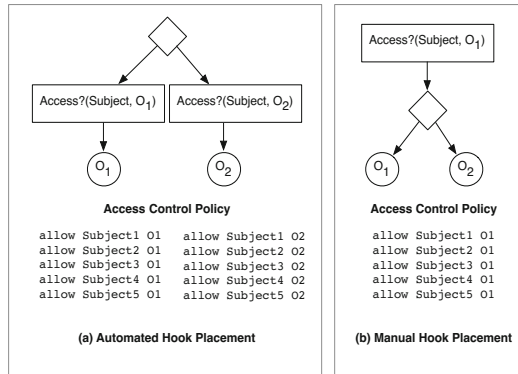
Access?(Subject, $O_1$)

Access?(Subject, $O_2$)

$O_1$

$O_2$

**Access Control Policy**

allow Subject1 O1
allow Subject2 O1
allow Subject3 O1
allow Subject4 O1
allow Subject5 O1

allow Subject1 O2
allow Subject2 O2
allow Subject3 O2
allow Subject4 O2
allow Subject5 O2

**(a) Automated Hook Placement**

Access?(Subject, $O_1$)

$O_1$

$O_2$

**Access Control Policy**

allow Subject1 O1
allow Subject2 O1
allow Subject3 O1
allow Subject4 O1
allow Subject5 O1

**(b) Manual Hook Placement**